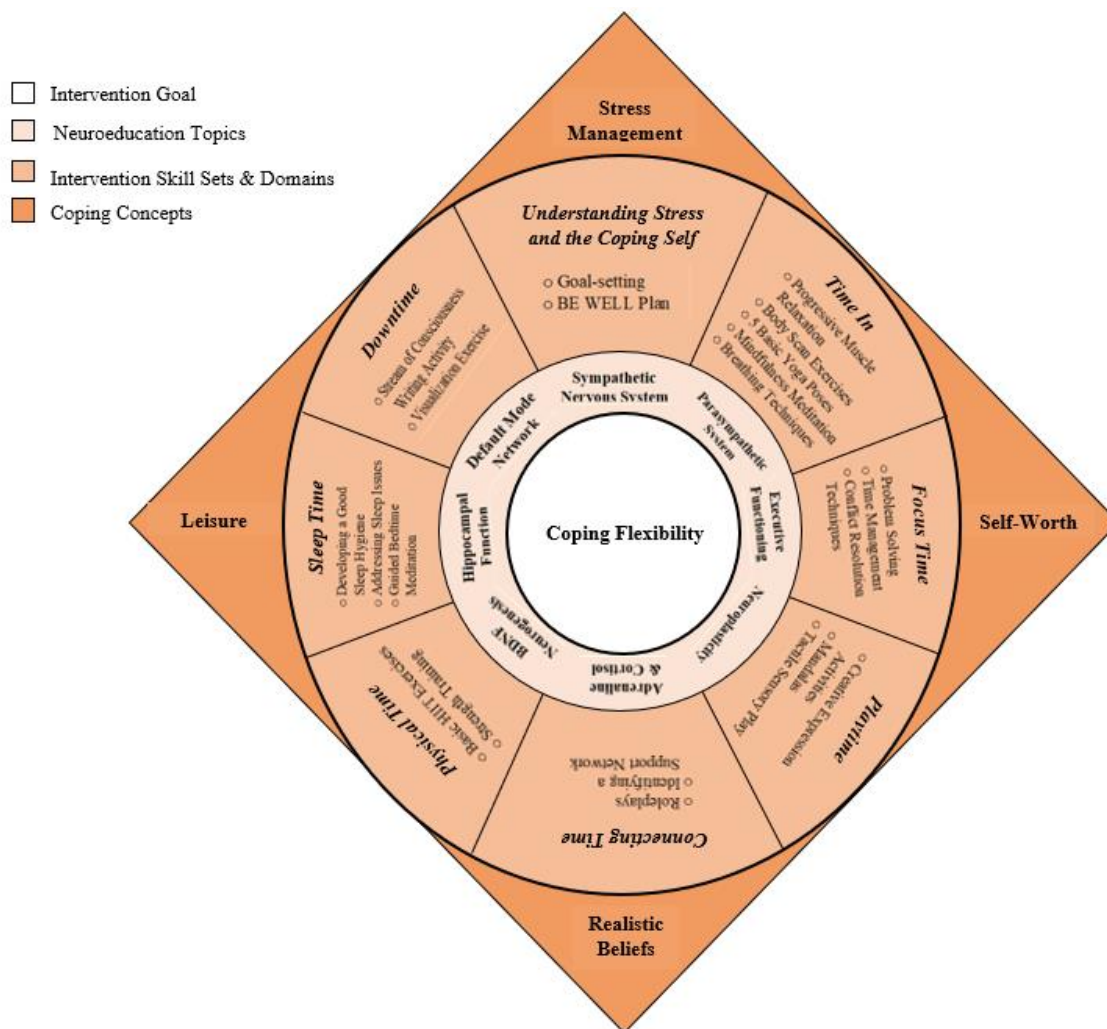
Intervention Goal
Neuroeducation Topics
Intervention Skill Sets & Domains
Coping Concepts

Stress Management

Understanding Stress and the Coping Self
○ Goal-setting
○ BE WELL Plan

Time In
○ Progressive Muscle Relaxation
○ Body Scan Exercises
○ 5 Basic Yoga Poses
○ Mindfulness Meditation
○ Breathing Techniques

Focus Time
○ Problem Solving
○ Time Management
○ Conflict Resolution Techniques

Playtime
○ Creative Expression Activities
○ Mandalas
○ Tactile Sensory Play

Connecting Time
○ Roleplays
○ Identifying a Support Network

Physical Time
○ Basic HIIT Exercises
○ Strength Training

Sleep Time
○ Developing a Good Sleep Hygiene
○ Addressing Sleep Issues
○ Guided Bedtime Meditation

Downtime
○ Stream of Consciousness Writing Activity
○ Visualization Exercise

Sympathetic Nervous System
Parasympathetic System
Executive Functioning
Neuroplasticity
Adrenaline & Cortisol
BDNF Neurogenesis
Hippocampal Function
Default Mode Network

Coping Flexibility

Leisure

Self-Worth

Realistic Beliefs